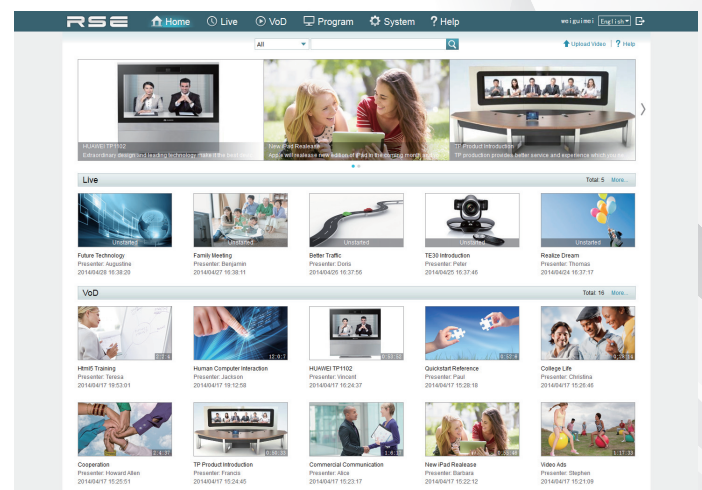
RSE Home Live VoD Program System ? Help

weiguimei English

All

Upload Video | ? Help

HUAWEI TP1102
Extraordinary design and leading technology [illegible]

New iPad Realease
Apple will release new edition of iPad in the coming month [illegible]

TP Product Introduction
TP production provides better service and experience which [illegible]

Live

Total: 5 More...

Unstarted
Future Technology
Presenter: Augustine
2014/04/28 16:38:20

Unstarted
Family Meeting
Presenter: Benjamin
2014/04/27 16:38:11

Unstarted
Better Traffic
Presenter: Doris
2014/04/26 16:37:56

Unstarted
TE30 Introduction
Presenter: Peter
2014/04/25 16:37:45

Unstarted
Realize Dream
Presenter: Thomas
2014/04/24 16:37:17

VoD

Total: 16 More...

Html5 Training
Presenter: Teresa
2014/04/17 19:53:01

12:0:1
Human Computer Interaction
Presenter: Jackson
2014/04/17 19:12:58

HUAWEI TP1102
Presenter: Vincent
2014/04/17 16:24:37

Quickstart Reference
Presenter: Paul
2014/04/17 15:28:18

College Life
Presenter: Christina
2014/04/17 15:26:46

Cooperation
Presenter: Howard Allen
2014/04/17 15:25:51

TP Product Introduction
Presenter: Francis
2014/04/17 15:24:45

Commercial Communication
Presenter: Alice
2014/04/17 15:23:17

New iPad Realease
Presenter: Barbara
2014/04/17 15:22:12

1:17:33
Video Ads
Presenter: Stephen
2014/04/17 15:21:09